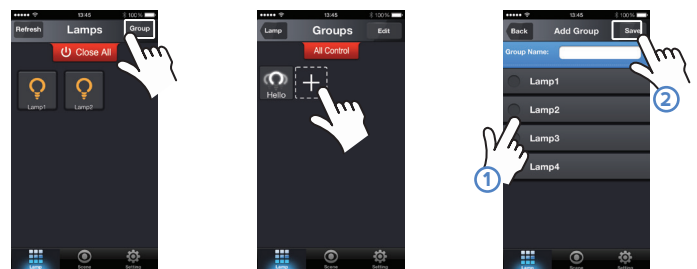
13:45 100%
Refresh
Lamps
Group
Close All
Lamp1
Lamp2
Lamp
Scene
Setting

13:45 100%
Lamp
Groups
Edit
All Control
Hello
+
Lamp
Scene
Setting

13:45 100%
Back
Add Group
Save
Group Name:
Lamp1
Lamp2
Lamp3
Lamp4
1
2
Lamp
Scene
Setting